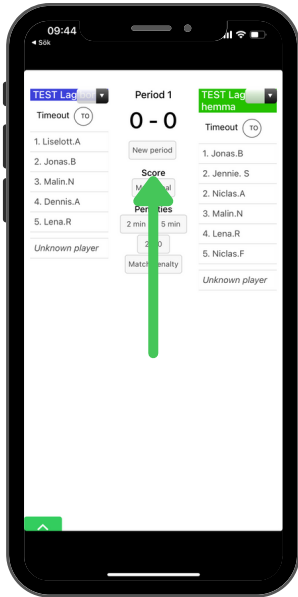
09:44
◀ Sök

TEST Lag
Timeout TO
1. Liselott.A
2. Jonas.B
3. Malin.N
4. Dennis.A
5. Lena.R
Unknown player

Period 1
0 - 0
New period
Score
M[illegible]al
Penalties
2 min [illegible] 5 min
2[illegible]0
Match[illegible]enalty

TEST Lag hemma
Timeout TO
1. Jonas.B
2. Jennie. S
3. Niclas.A
3. Malin.N
4. Lena.R
5. Niclas.F
Unknown player